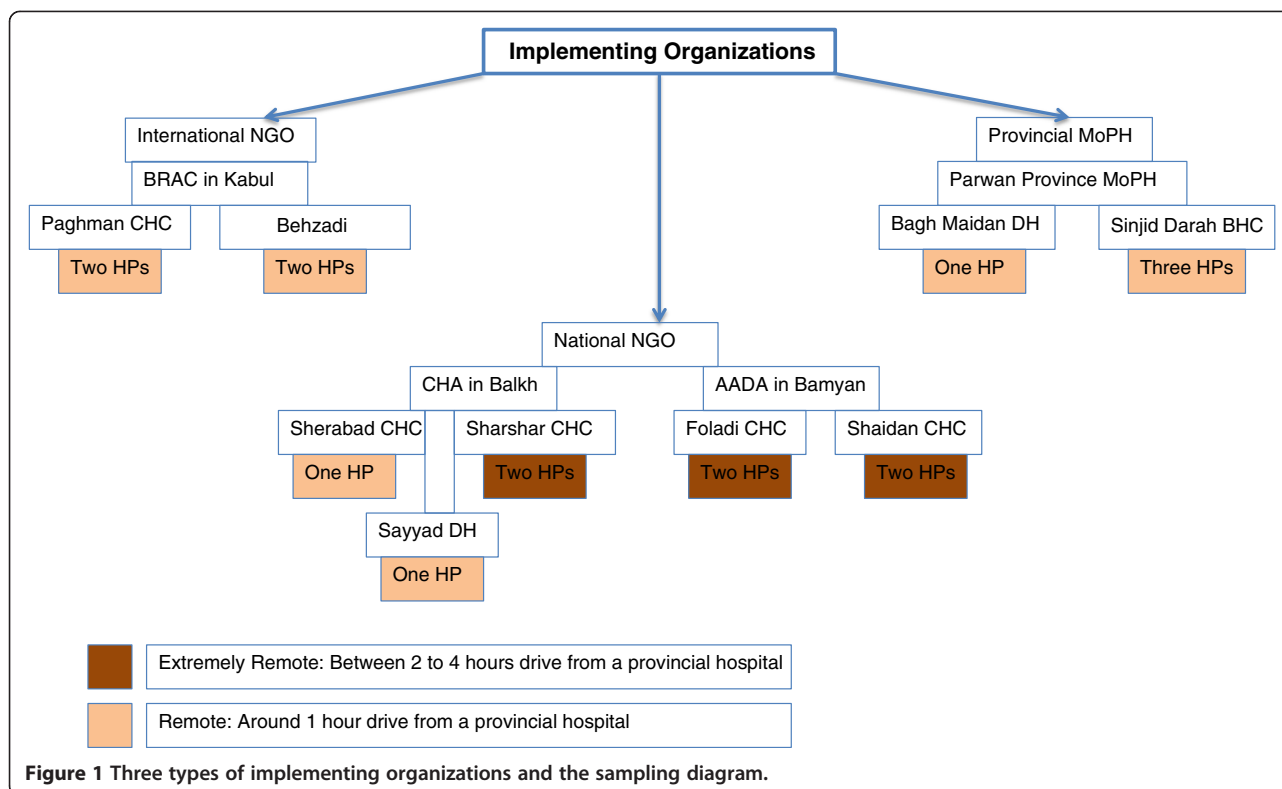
Implementing Organizations

International NGO

BRAC in Kabul

Paghman CHC

Two HPs

Behzadi

Two HPs

Provincial MoPH

Parwan Province MoPH

Bagh Maidan DH

One HP

Sinjid Darah BHC

Three HPs

National NGO

CHA in Balkh

Sherabad CHC

One HP

Sharshar CHC

Two HPs

Sayyad DH

One HP

AADA in Bamyan

Foladi CHC

Two HPs

Shaidan CHC

Two HPs

Extremely Remote: Between 2 to 4 hours drive from a provincial hospital

Remote: Around 1 hour drive from a provincial hospital

**Figure 1 Three types of implementing organizations and the sampling diagram.**